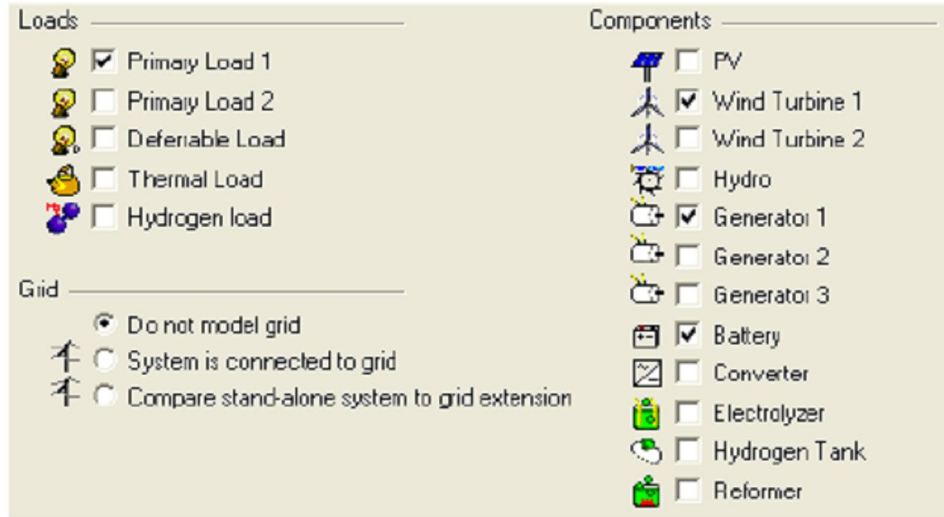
Loads

☑ Primary Load 1
☐ Primary Load 2
☐ Deferrable Load
☐ Thermal Load
☐ Hydrogen load

Grid

◉ Do not model grid
○ System is connected to grid
○ Compare stand-alone system to grid extension

Components

☐ PV
☑ Wind Turbine 1
☐ Wind Turbine 2
☐ Hydro
☑ Generator 1
☐ Generator 2
☐ Generator 3
☑ Battery
☐ Converter
☐ Electrolyzer
☐ Hydrogen Tank
☐ Reformer